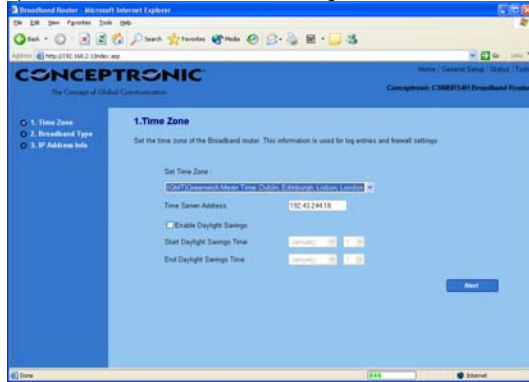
Broadband Router - Microsoft Internet Explorer

File Edit View Favorites Tools Help

Back Search Favorites Media

Address http://192.168.2.1/index.asp

Go Links

CONCEPTRONIC

The Concept of Global Communication

Home | General Setup | Status | Tool

Conceptronic C100BRS4H Broadband Router

1. Time Zone
2. Broadband Type
3. IP Address Info

1.Time Zone

Set the time zone of the Broadband router. This information is used for log entries and firewall settings.

Set Time Zone :

(GMT)Greenwich Mean Time: Dublin, Edinburgh, Lisbon, London

Time Server Address 192.43.244.18

Enable Daylight Savings

Start Daylight Savings Time January 1

End Daylight Savings Time January 1

Next

Done

Internet